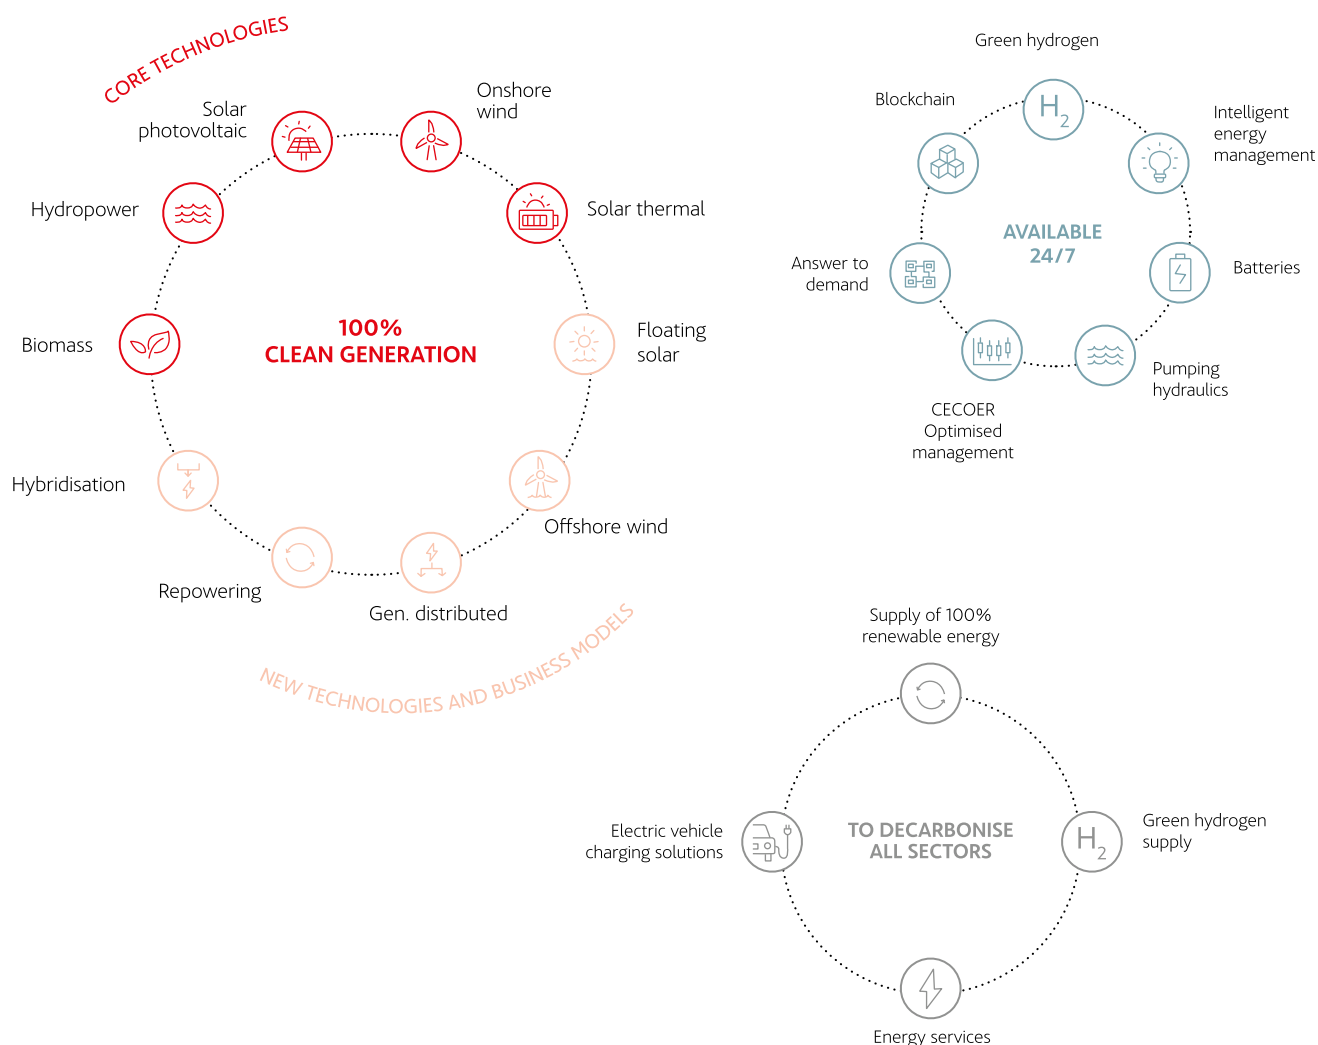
CORE TECHNOLOGIES

Solar photovoltaic

Onshore wind

Solar thermal

Hydropower

Floating solar

Biomass

100%
CLEAN GENERATION

Hybridisation

Offshore wind

Repowering

Gen. distributed

NEW TECHNOLOGIES AND BUSINESS MODELS

Green hydrogen

$H_2$

Blockchain

Intelligent energy management

AVAILABLE
24/7

Answer to demand

Batteries

Pumping hydraulics

CECOER Optimised management

Supply of 100% renewable energy

Electric vehicle charging solutions

TO DECARBONISE ALL SECTORS

$H_2$

Green hydrogen supply

Energy services